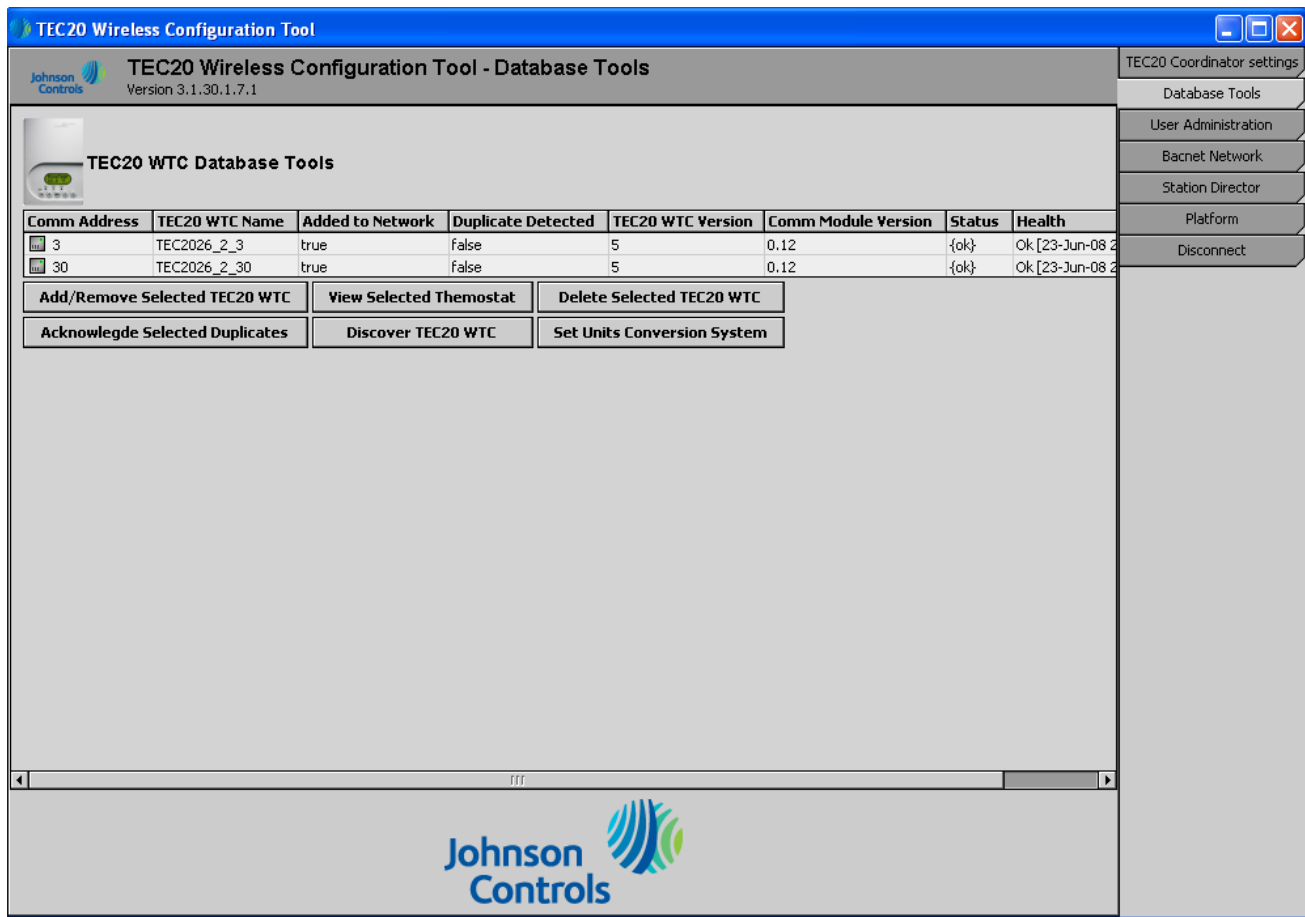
TEC20 Wireless Configuration Tool

Johnson Controls

TEC20 Wireless Configuration Tool - Database Tools
Version 3.1.30.1.7.1

TEC20 Coordinator settings
Database Tools
User Administration
Bacnet Network
Station Director
Platform
Disconnect

TEC20 WTC Database Tools

| Comm Address | TEC20 WTC Name | Added to Network | Duplicate Detected | TEC20 WTC Version | Comm Module Version | Status | Health |
|---|---|---|---|---|---|---|---|
| 3 | TEC2026_2_3 | true | false | 5 | 0.12 | {ok} | Ok [23-Jun-08 2 |
| 30 | TEC2026_2_30 | true | false | 5 | 0.12 | {ok} | Ok [23-Jun-08 2 |

Add/Remove Selected TEC20 WTC
View Selected Themostat
Delete Selected TEC20 WTC
Acknowlegde Selected Duplicates
Discover TEC20 WTC
Set Units Conversion System

Johnson Controls